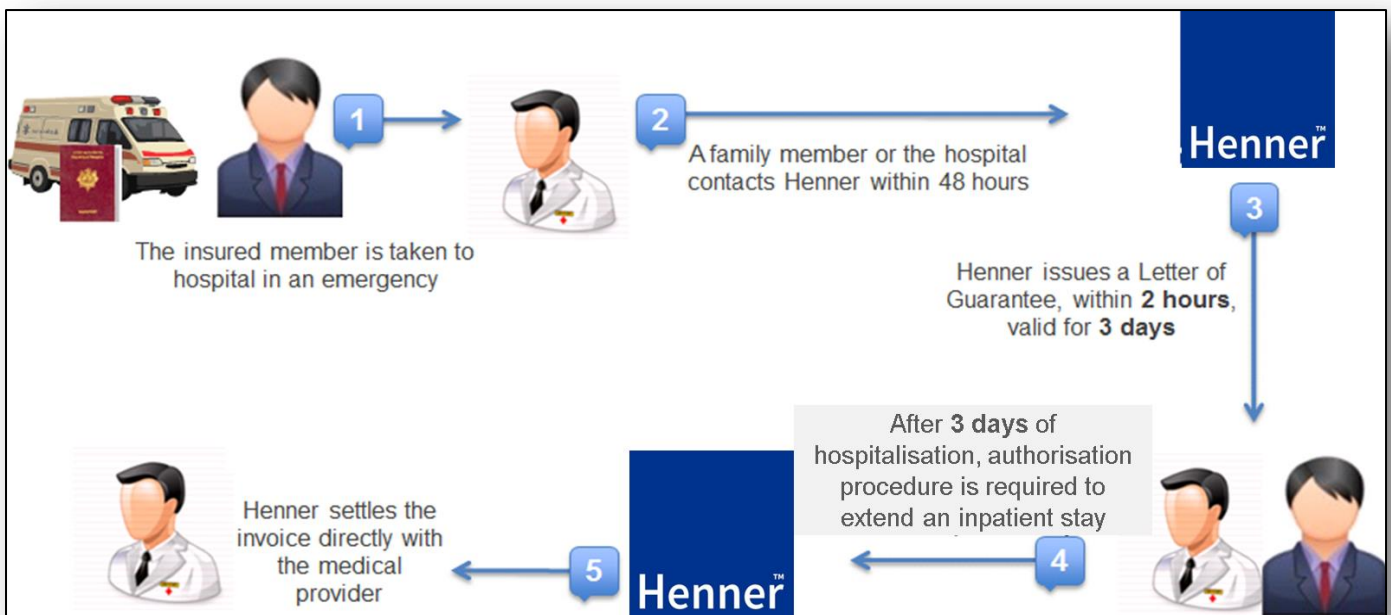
1

The insured member is taken to hospital in an emergency

2

A family member or the hospital contacts Henner within 48 hours

Henner™

3

Henner issues a Letter of Guarantee, within **2 hours**, valid for **3 days**

After **3 days** of hospitalisation, authorisation procedure is required to extend an inpatient stay

4

Henner™

5

Henner settles the invoice directly with the medical provider